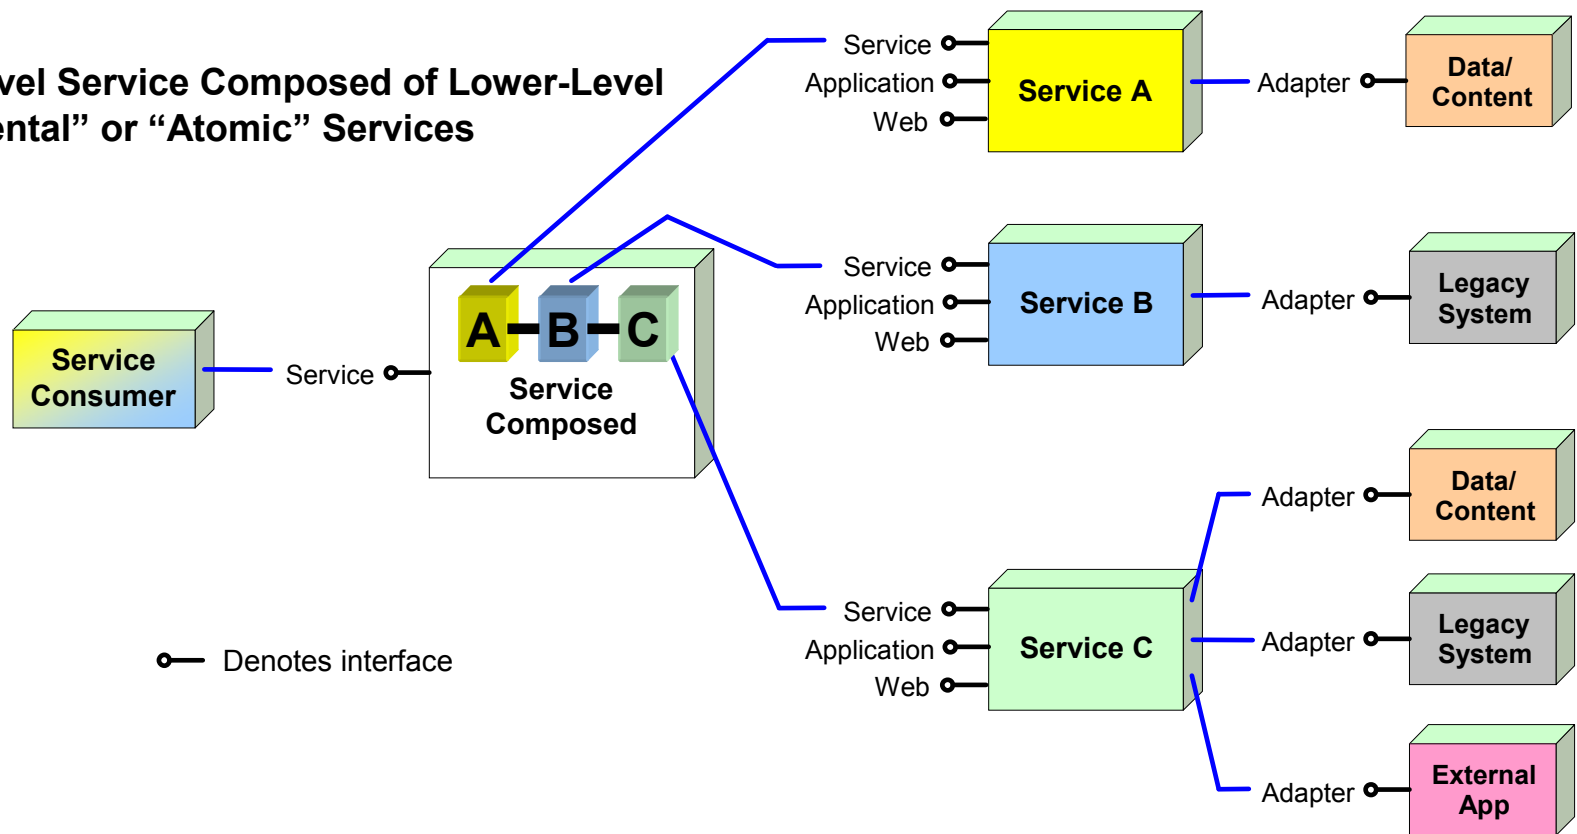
vel Service Composed of Lower-Level
ental" or "Atomic" Services

Service
Application
Web

Service A

Adapter

Data/
Content

Service
Application
Web

Service B

Adapter

Legacy
System

Service
Consumer

Service

A B C
Service
Composed

Adapter

Data/
Content

Service
Application
Web

Service C

Adapter

Legacy
System

Adapter

External
App

Denotes interface